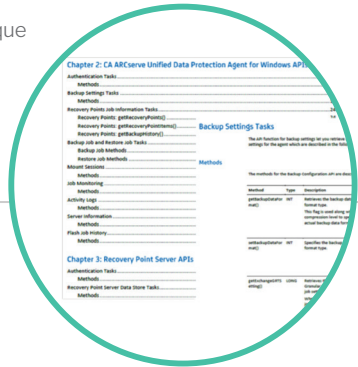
que

Chapter 2: CA ARCserve Unified Data Protection Agent for Windows APIs

Authentication Tasks

Methods

Backup Settings Tasks

Methods

Recovery Points Job Information Tasks

Recovery Points: getRecoveryPoints()

Recovery Points: getRecoveryPointItems()

Recovery Points: getBackupHistory()

Backup Job and Restore Job Tasks

Backup Job Methods

Restore Job Methods

Mount Sessions

Methods

Job Monitoring

Methods

Activity Logs

Methods

Server Information

Methods

Flash Job History

Methods

Chapter 3: Recovery Point Server APIs

Authentication Tasks

Methods

Recovery Point Server Data Store Tasks

Methods

Backup Settings Tasks

The API function for backup settings let you retrieve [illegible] settings for the agent which are described in the follo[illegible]

Methods

The methods for the Backup Configuration API are desc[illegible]

| Method | Type | Description |
|---|---|---|
| getBackupDataFormat() | INT | Retrieves the backup dat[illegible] format type. This flag is used along w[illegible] compression level to ap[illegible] actual backup data for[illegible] |
| setBackupDataFormat() | INT | Specifies the backup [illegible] format type. |
| getExchangeGRTSetting() | LONG | Retrieves th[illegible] |